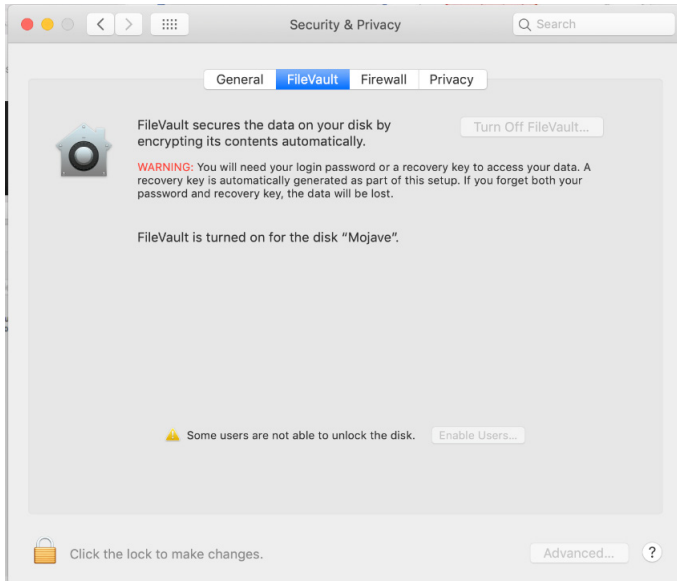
Security & Privacy

Search

General FileVault Firewall Privacy

FileVault secures the data on your disk by encrypting its contents automatically.

Turn Off FileVault...

WARNING: You will need your login password or a recovery key to access your data. A recovery key is automatically generated as part of this setup. If you forget both your password and recovery key, the data will be lost.

FileVault is turned on for the disk "Mojave".

Some users are not able to unlock the disk.

Enable Users...

Click the lock to make changes.

Advanced...

?